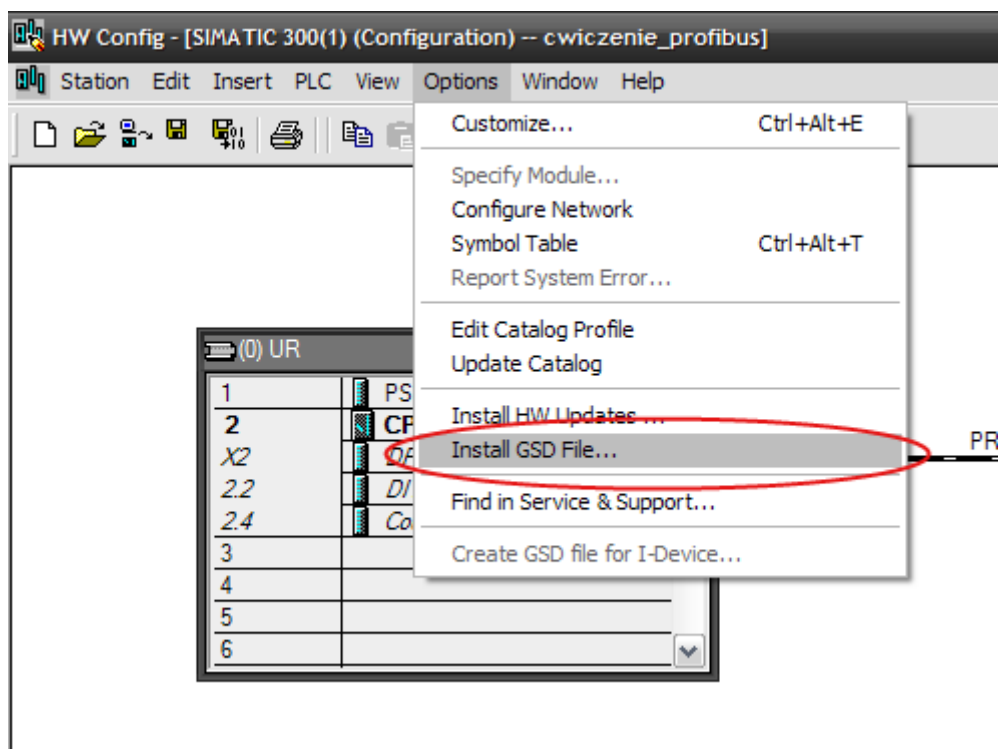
HW Config - [SIMATIC 300(1) (Configuration) -- cwiczenie_profibus]

Station Edit Insert PLC View Options Window Help

Customize... Ctrl+Alt+E
Specify Module...
Configure Network
Symbol Table Ctrl+Alt+T
Report System Error...
Edit Catalog Profile
Update Catalog
Install HW Updates...
Install GSD File...
Find in Service & Support...
Create GSD file for I-Device...

(0) UR

| | |
|---|---|
| 1 | PS |
| 2 | CP |
| X2 | DP |
| 2.2 | DI |
| 2.4 | Co |
| 3 | |
| 4 | |
| 5 | |
| 6 | |

PR